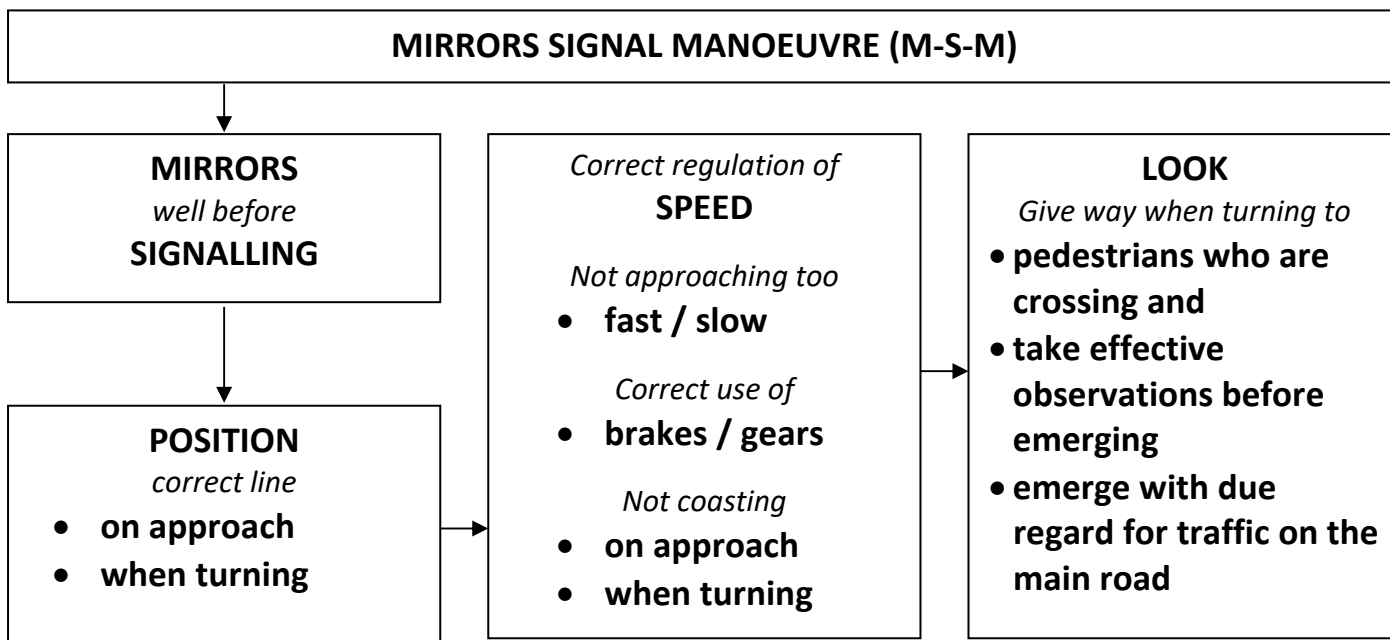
MIRRORS SIGNAL MANOEUVRE (M-S-M)

MIRRORS
well before
SIGNALLING

POSITION
correct line
• on approach
• when turning

Correct regulation of
SPEED
Not approaching too
• fast / slow
Correct use of
• brakes / gears
Not coasting
• on approach
• when turning

LOOK
Give way when turning to
• pedestrians who are crossing and
• take effective observations before emerging
• emerge with due regard for traffic on the main road